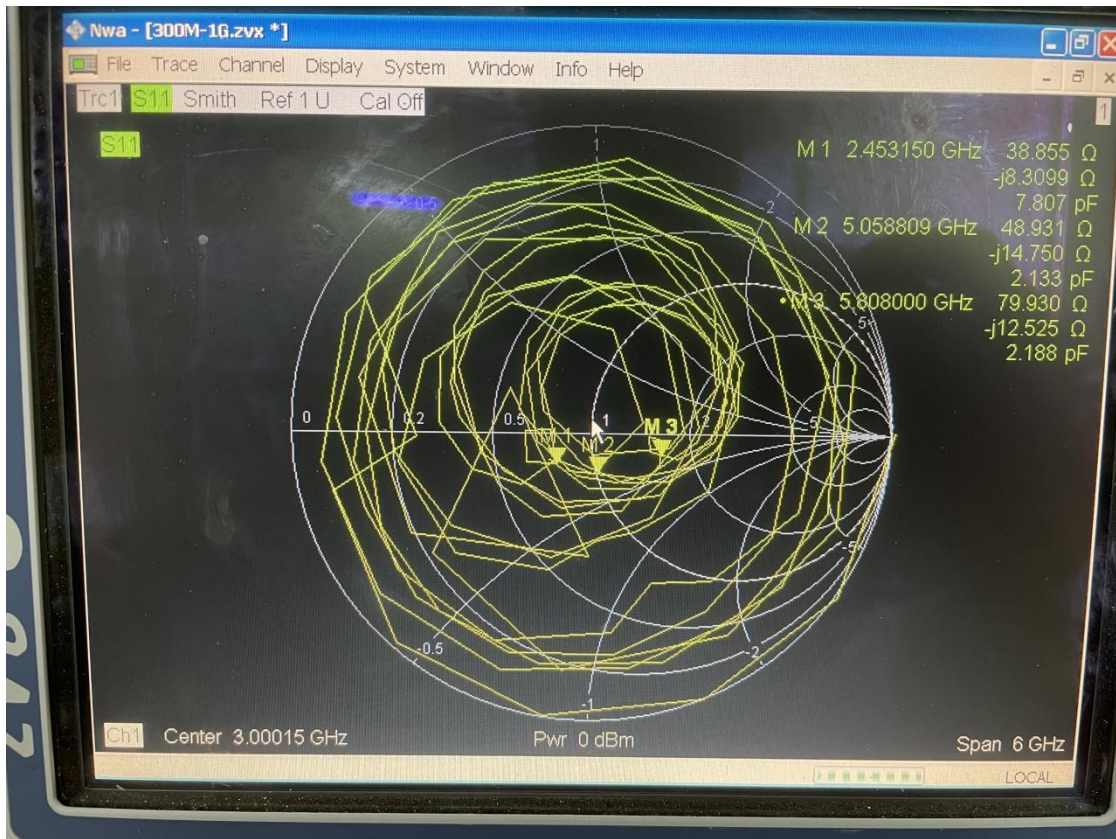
Nwa - [300M-1G.zvx *]

File Trace Channel Display System Window Info Help

Trc1 S11 Smith Ref 1 U Cal Off

1

S11

M 1 2.453150 GHz 38.855 Ω
-j8.3099 Ω
7.807 pF
M 2 5.058809 GHz 48.931 Ω
-j14.750 Ω
2.133 pF
•M 3 5.808000 GHz 79.930 Ω
-j12.525 Ω
2.188 pF

1
2
5
0
0.2
0.5
1
2
5
M 1
M 2
M 3
-5
-0.5
-2
-1

Ch1 Center 3.00015 GHz Pwr 0 dBm Span 6 GHz

LOCAL